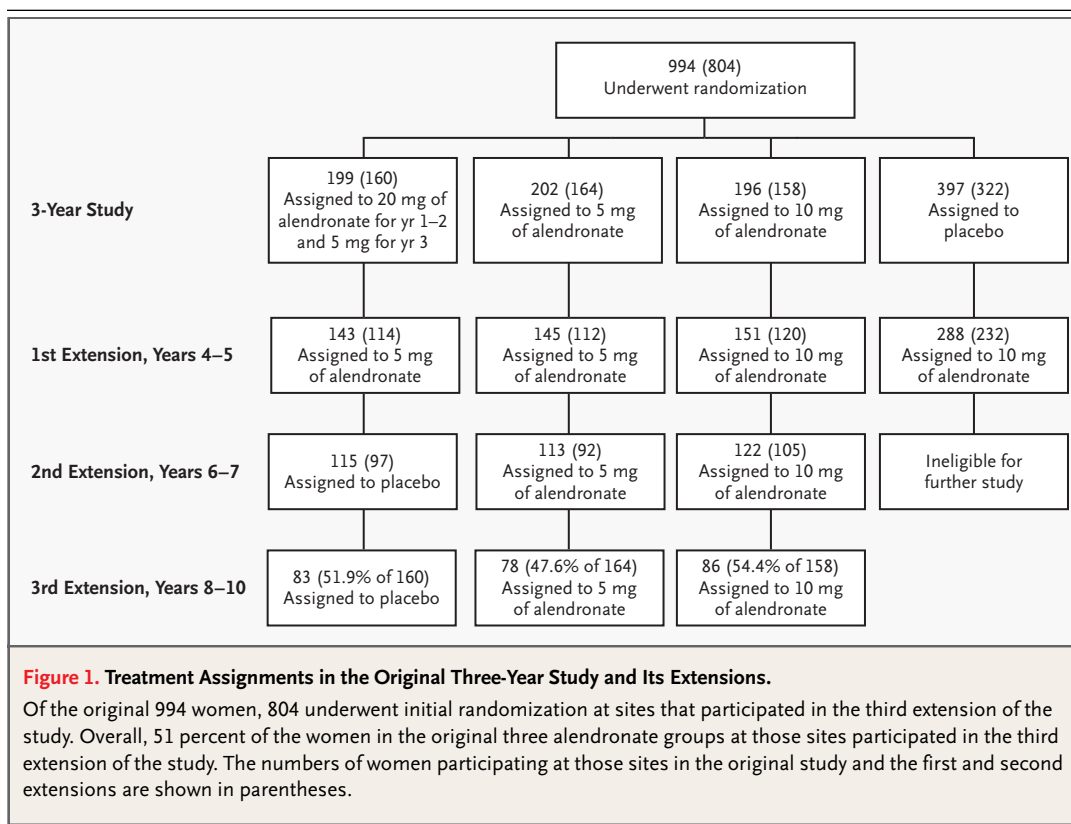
994 (804)
Underwent randomization

3-Year Study

199 (160)
Assigned to 20 mg of alendronate for yr 1–2 and 5 mg for yr 3

202 (164)
Assigned to 5 mg of alendronate

196 (158)
Assigned to 10 mg of alendronate

397 (322)
Assigned to placebo

1st Extension, Years 4–5

143 (114)
Assigned to 5 mg of alendronate

145 (112)
Assigned to 5 mg of alendronate

151 (120)
Assigned to 10 mg of alendronate

288 (232)
Assigned to 10 mg of alendronate

2nd Extension, Years 6–7

115 (97)
Assigned to placebo

113 (92)
Assigned to 5 mg of alendronate

122 (105)
Assigned to 10 mg of alendronate

Ineligible for further study

3rd Extension, Years 8–10

83 (51.9% of 160)
Assigned to placebo

78 (47.6% of 164)
Assigned to 5 mg of alendronate

86 (54.4% of 158)
Assigned to 10 mg of alendronate

Figure 1. Treatment Assignments in the Original Three-Year Study and Its Extensions.

Of the original 994 women, 804 underwent initial randomization at sites that participated in the third extension of the study. Overall, 51 percent of the women in the original three alendronate groups at those sites participated in the third extension of the study. The numbers of women participating at those sites in the original study and the first and second extensions are shown in parentheses.